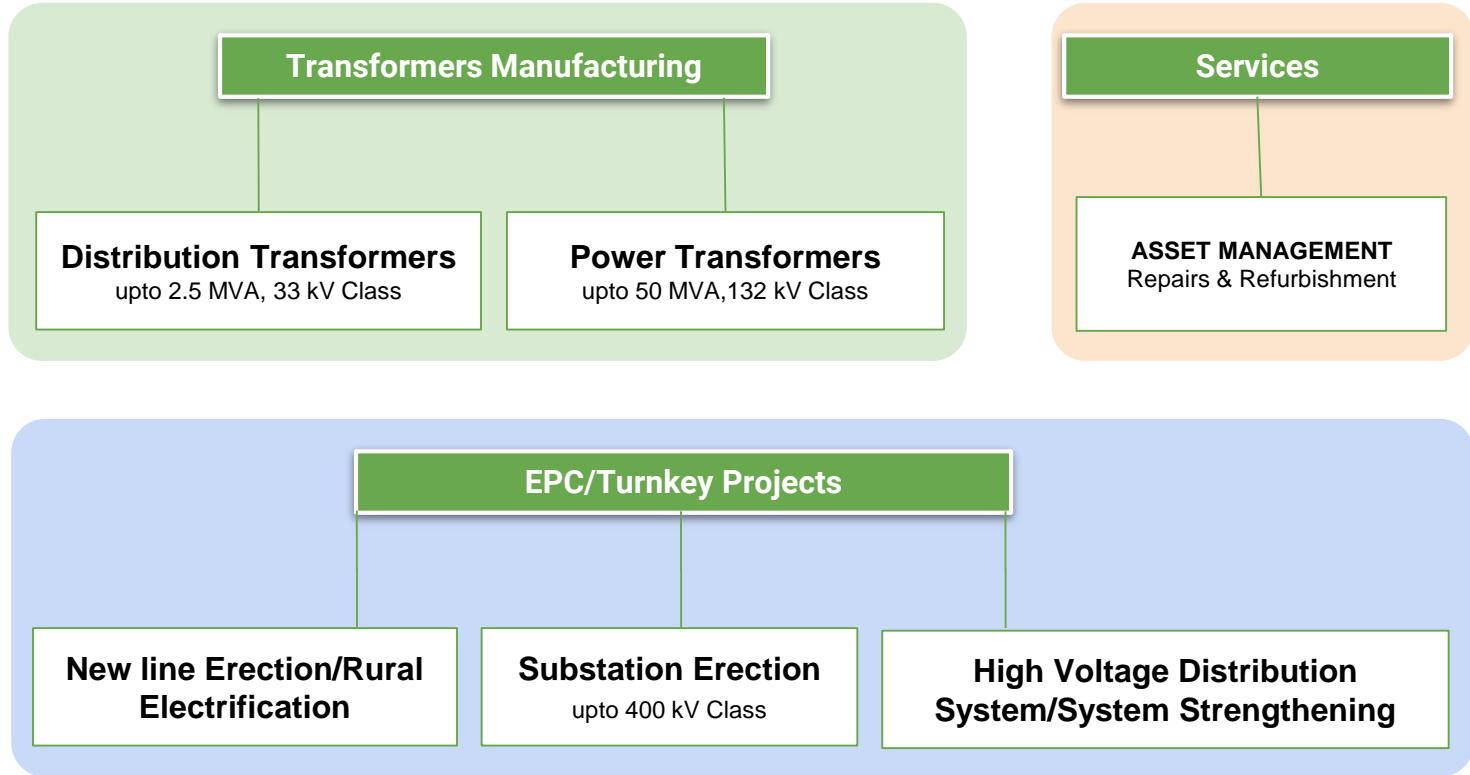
Transformers Manufacturing

Distribution Transformers
upto 2.5 MVA, 33 kV Class

Power Transformers
upto 50 MVA,132 kV Class

Services

ASSET MANAGEMENT
Repairs & Refurbishment

EPC/Turnkey Projects

New line Erection/Rural Electrification

Substation Erection
upto 400 kV Class

High Voltage Distribution System/System Strengthening